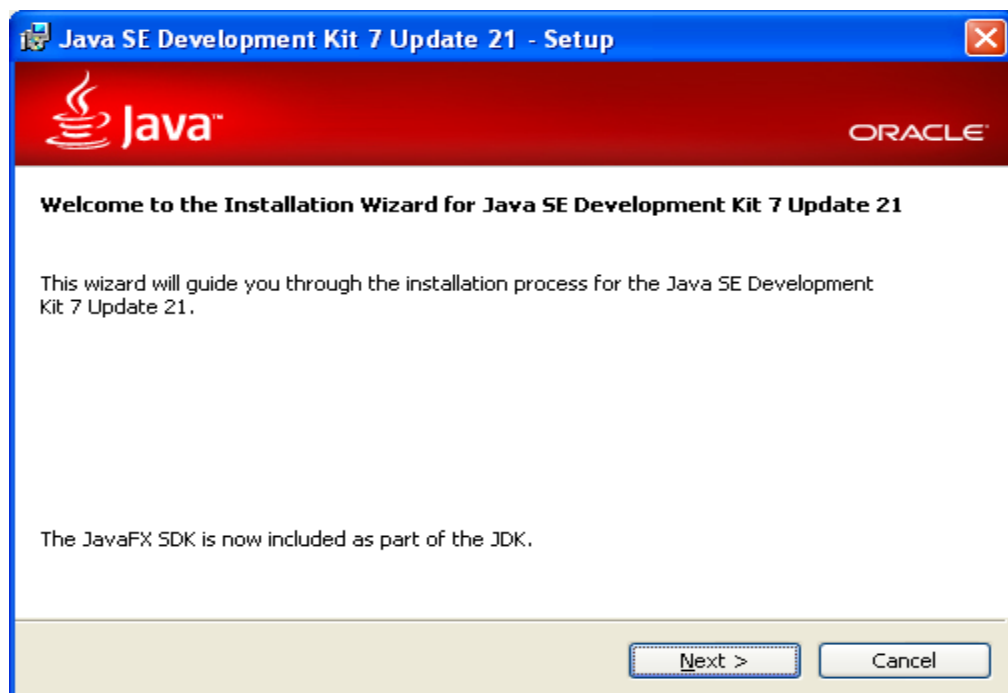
Java SE Development Kit 7 Update 21 - Setup

Java™

ORACLE

Welcome to the Installation Wizard for Java SE Development Kit 7 Update 21

This wizard will guide you through the installation process for the Java SE Development Kit 7 Update 21.

The JavaFX SDK is now included as part of the JDK.

Next >

Cancel